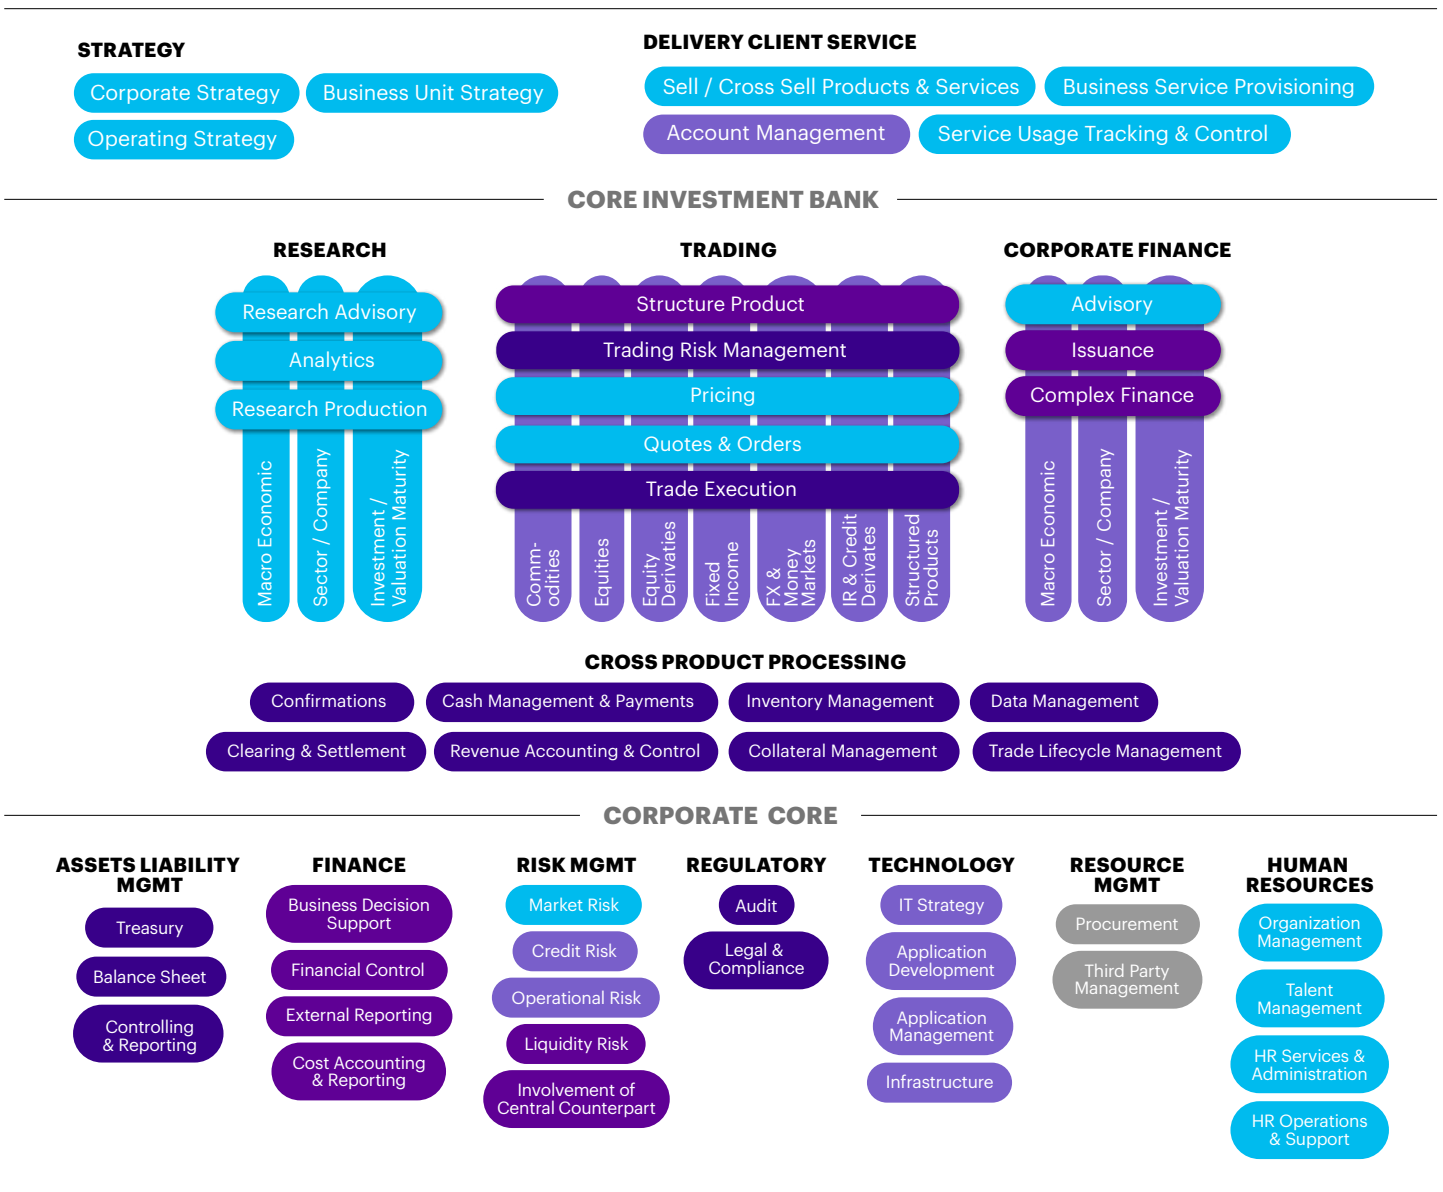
STRATEGY

Corporate Strategy
Business Unit Strategy
Operating Strategy

DELIVERY CLIENT SERVICE

Sell / Cross Sell Products & Services
Business Service Provisioning
Account Management
Service Usage Tracking & Control

CORE INVESTMENT BANK

RESEARCH

Research Advisory
Analytics
Research Production
Macro Economic
Sector / Company
Investment / Valuation Maturity

TRADING

Structure Product
Trading Risk Management
Pricing
Quotes & Orders
Trade Execution
Comm-odities
Equities
Equity Derivaties
Fixed Income
FX & Money Markets
IR & Credit Derivates
Structured Products

CORPORATE FINANCE

Advisory
Issuance
Complex Finance
Macro Economic
Sector / Company
Investment / Valuation Maturity

CROSS PRODUCT PROCESSING

Confirmations
Cash Management & Payments
Inventory Management
Data Management
Clearing & Settlement
Revenue Accounting & Control
Collateral Management
Trade Lifecycle Management

CORPORATE CORE

ASSETS LIABILITY MGMT

Treasury
Balance Sheet
Controlling & Reporting

FINANCE

Business Decision Support
Financial Control
External Reporting
Cost Accounting & Reporting

RISK MGMT

Market Risk
Credit Risk
Operational Risk
Liquidity Risk
Involvement of Central Counterpart

REGULATORY

Audit
Legal & Compliance

TECHNOLOGY

IT Strategy
Application Development
Application Management
Infrastructure

RESOURCE MGMT

Procurement
Third Party Management

HUMAN RESOURCES

Organization Management
Talent Management
HR Services & Administration
HR Operations & Support